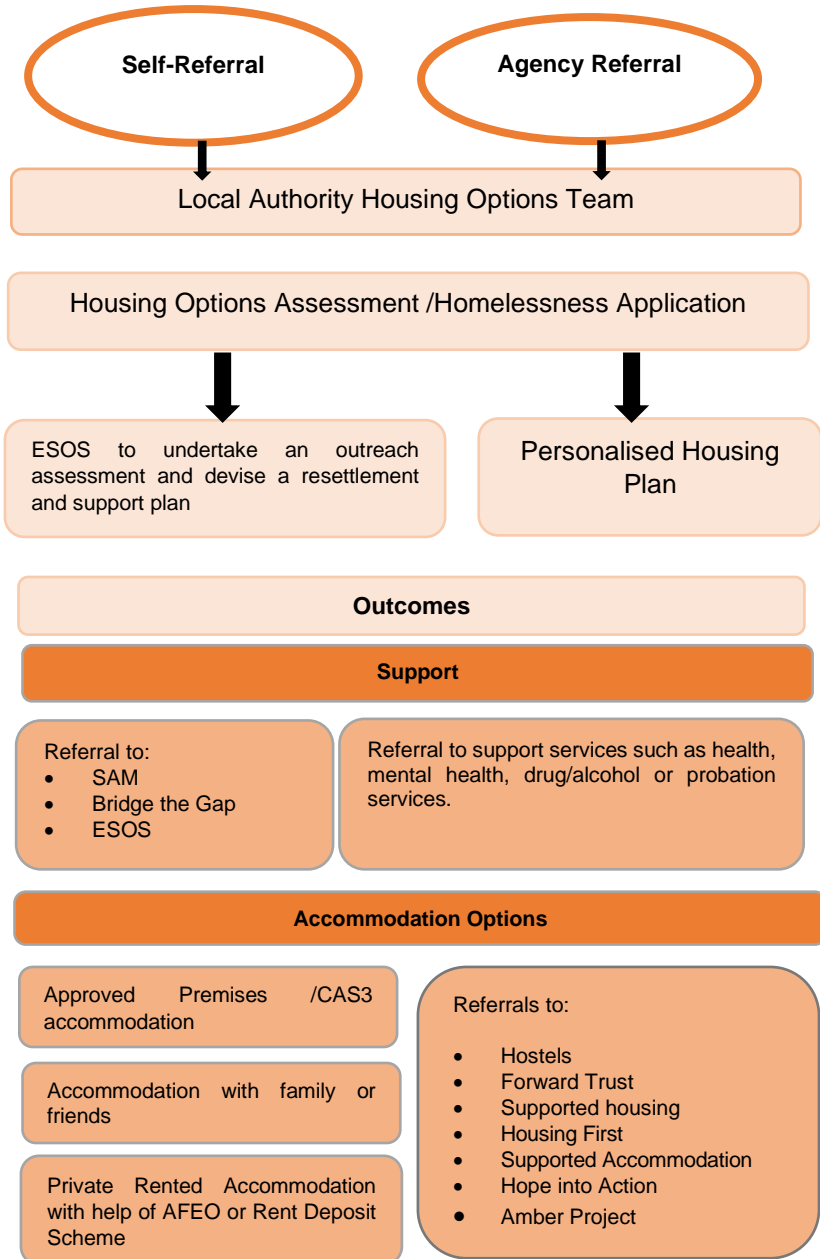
Self-Referral

Agency Referral

Local Authority Housing Options Team

Housing Options Assessment /Homelessness Application

ESOS to undertake an outreach assessment and devise a resettlement and support plan

Personalised Housing Plan

Outcomes

Support

Referral to:
- SAM
- Bridge the Gap
- ESOS

Referral to support services such as health, mental health, drug/alcohol or probation services.

Accommodation Options

Approved Premises /CAS3 accommodation

Accommodation with family or friends

Private Rented Accommodation with help of AFEO or Rent Deposit Scheme

Referrals to:

- Hostels
- Forward Trust
- Supported housing
- Housing First
- Supported Accommodation
- Hope into Action
- Amber Project